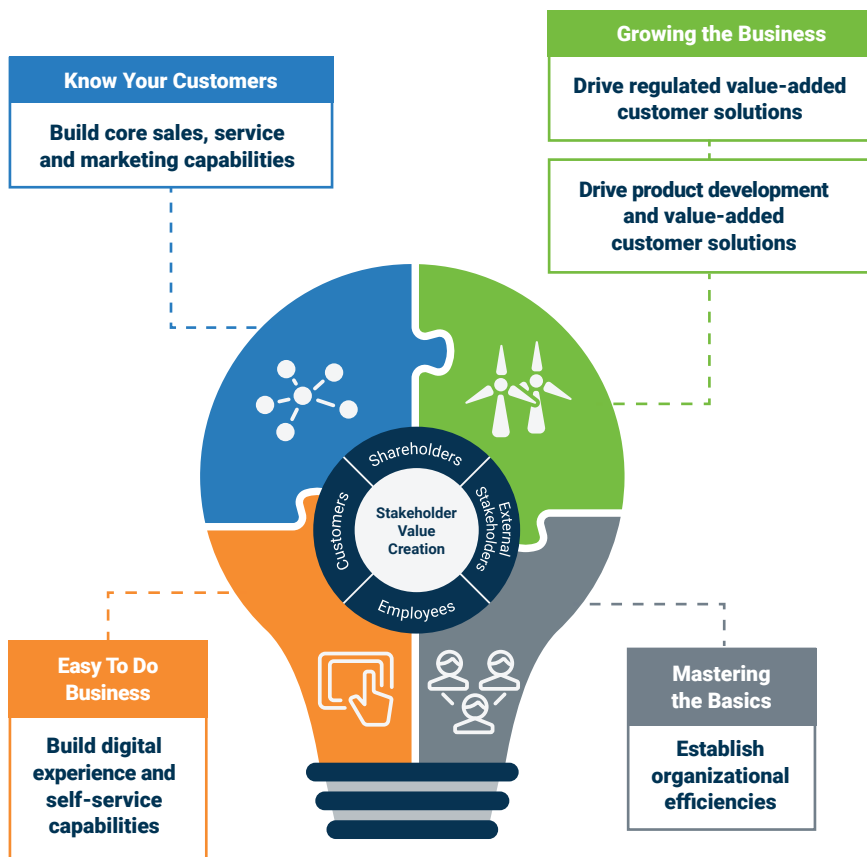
Know Your Customers

Build core sales, service and marketing capabilities

Growing the Business

Drive regulated value-added customer solutions

Drive product development and value-added customer solutions

Shareholders

Customers

Stakeholder Value Creation

External Stakeholders

Employees

Easy To Do Business

Build digital experience and self-service capabilities

Mastering the Basics

Establish organizational efficiencies